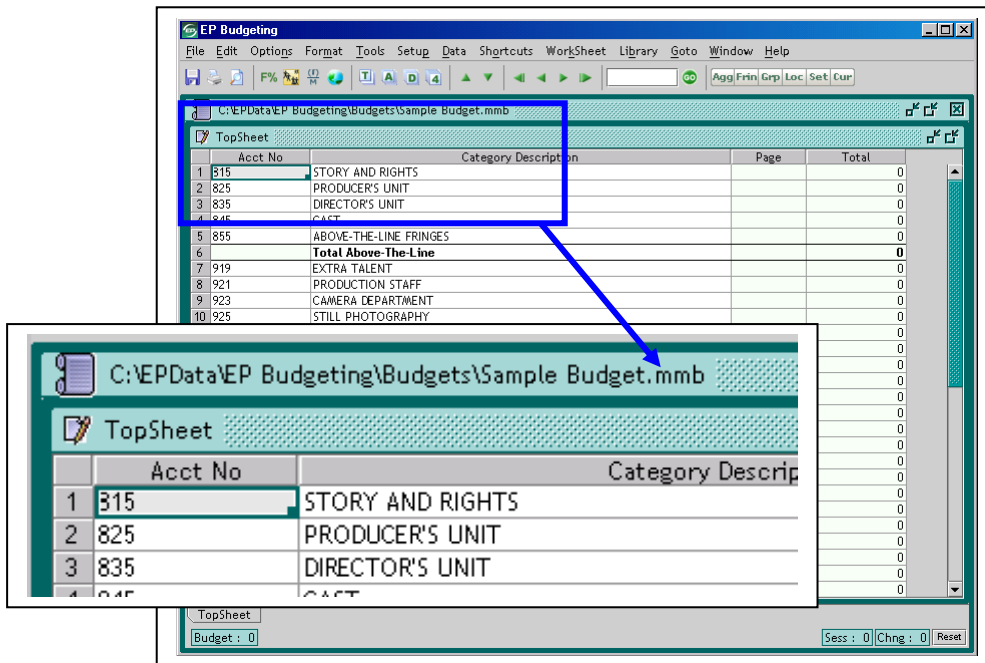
EP Budgeting

File Edit Options Format Tools Setup Data Shortcuts WorkSheet Library Goto Window Help

F% GO Agg Frin Grp Loc Set Cur

C:\EPData\EP Budgeting\Budgets\Sample Budget.mmb

TopSheet

| | Acct No | Category Description | Page | Total |
|---|---|---|---|---|
| 1 | 315 | STORY AND RIGHTS | | 0 |
| 2 | 825 | PRODUCER'S UNIT | | 0 |
| 3 | 835 | DIRECTOR'S UNIT | | 0 |
| 4 | 845 | CAST | | 0 |
| 5 | 855 | ABOVE-THE-LINE FRINGES | | 0 |
| 6 | | **Total Above-The-Line** | | **0** |
| 7 | 919 | EXTRA TALENT | | 0 |
| 8 | 921 | PRODUCTION STAFF | | 0 |
| 9 | 923 | CAMERA DEPARTMENT | | 0 |
| 10 | 925 | STILL PHOTOGRAPHY | | 0 |

C:\EPData\EP Budgeting\Budgets\Sample Budget.mmb

TopSheet

| | Acct No | Category Descrip |
|---|---|---|
| 1 | 315 | STORY AND RIGHTS |
| 2 | 825 | PRODUCER'S UNIT |
| 3 | 835 | DIRECTOR'S UNIT |
| 4 | 845 | CAST |

TopSheet

Budget : 0 Sess : 0 Chng : 0 Reset